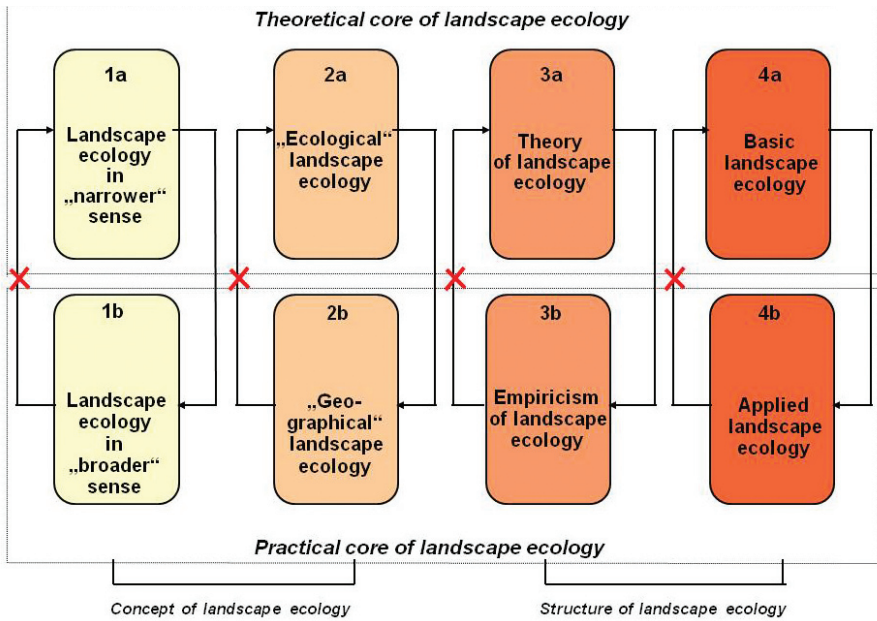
Theoretical core of landscape ecology

1a
Landscape ecology in „narrower“ sense

2a
„Ecological“ landscape ecology

3a
Theory of landscape ecology

4a
Basic landscape ecology

1b
Landscape ecology in „broader“ sense

2b
„Geographical“ landscape ecology

3b
Empiricism of landscape ecology

4b
Applied landscape ecology

Practical core of landscape ecology

Concept of landscape ecology

Structure of landscape ecology